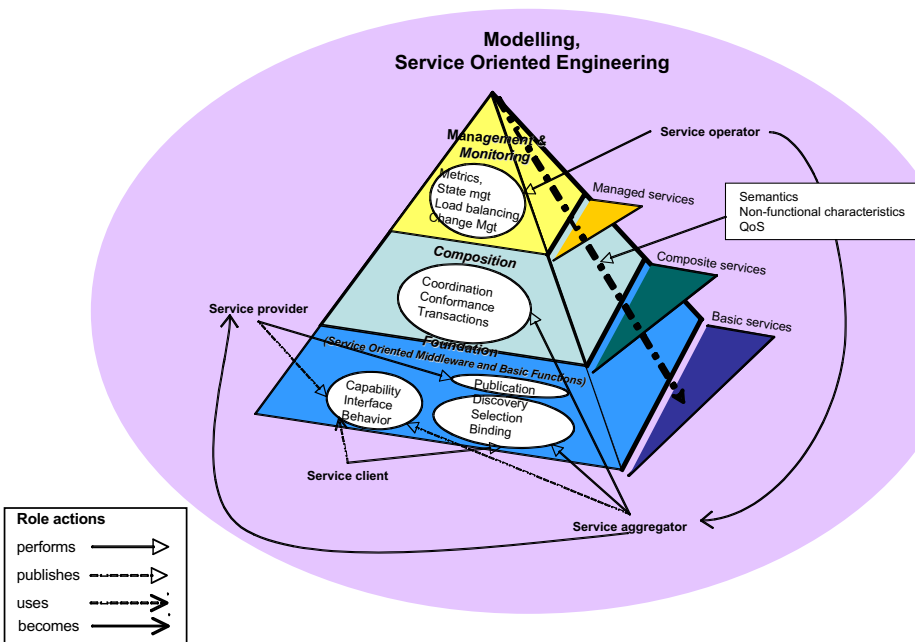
Modelling,
Service Oriented Engineering

Management & Monitoring

Metrics,
State mgt
Load balancing
Change Mgt

Service operator

Managed services

Semantics
Non-functional characteristics
QoS

Composition

Coordination
Conformance
Transactions

Composite services

Service provider

Basic services

Foundation
(Service Oriented Middleware and Basic Functions)

Capability
Interface
Behavior

Publication
Discovery
Selection
Binding

Service client

Service aggregator

Role actions
performs
publishes
uses
becomes